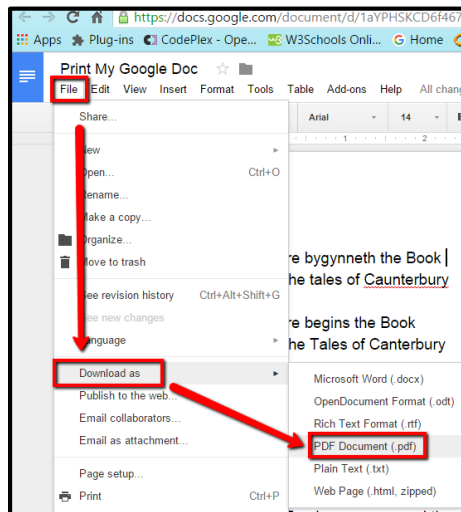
https://docs.google.com/document/d/1aYPHSKCD6f467

Apps Plug-ins CodePlex - Ope... W3Schools Onli... Home

Print My Google Doc

File Edit View Insert Format Tools Table Add-ons Help All chang

Arial 14

Share...

New

Open... Ctrl+O

Rename...

Make a copy...

Organize...

Move to trash

See revision history Ctrl+Alt+Shift+G

See new changes

Language

Download as

Publish to the web...

Email collaborators...

Email as attachment...

Page setup...

Print Ctrl+P

re bygynneth the Book
he tales of Caunterbury

re begins the Book
he Tales of Canterbury

Microsoft Word (.docx)

OpenDocument Format (.odt)

Rich Text Format (.rtf)

PDF Document (.pdf)

Plain Text (.txt)

Web Page (.html, zipped)